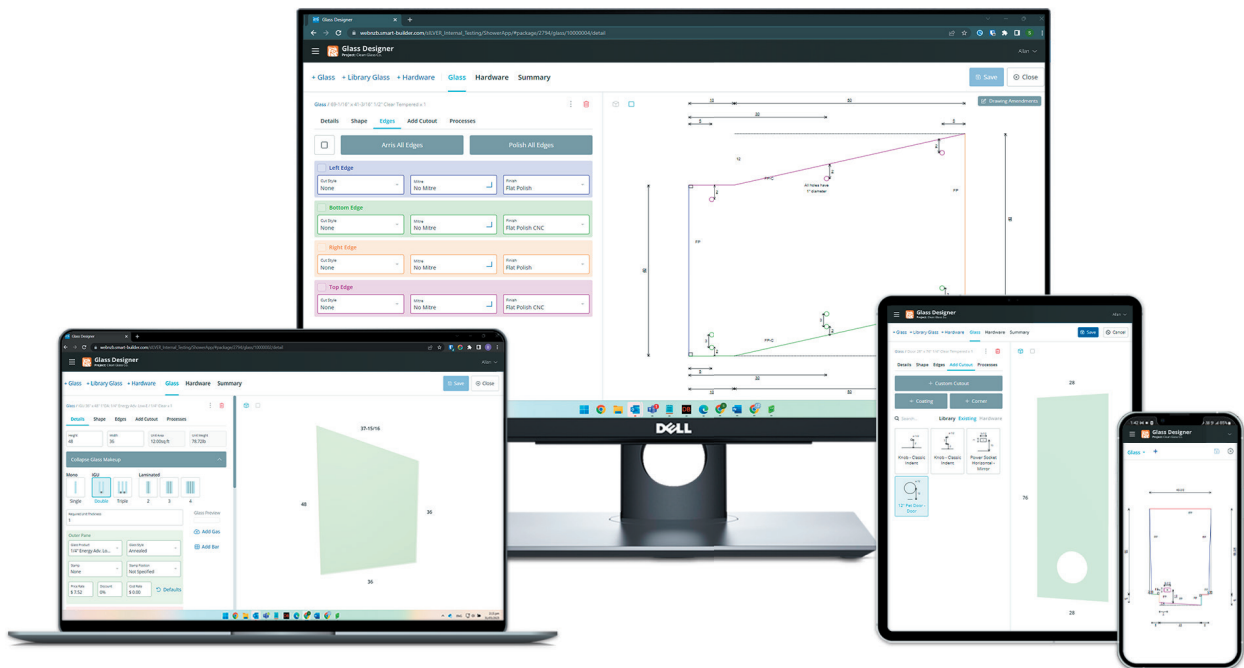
Glass Designer
webnzb.smart-builder.com/sSIVER_Internal_Testing/ShowerApp/#package/2794/glass/10000004/detail

Glass Designer
Project: Clean Glass Co

Allan

+ Glass + Library Glass + Hardware Glass Hardware Summary

Save Close

Glass / 69-1/16" x 41-3/16" 1/2" Clear Tempered x 1

Details Shape Edges Add Cutout Processes

Arris All Edges Polish All Edges

Left Edge
Cut Style None
Mitre No Mitre
Margin Flat Polish

Bottom Edge
Cut Style None
Mitre No Mitre
Margin Flat Polish CNC

Right Edge
Cut Style None
Mitre No Mitre
Margin Flat Polish

Top Edge
Cut Style None
Mitre No Mitre
Margin Flat Polish CNC

Drawing Amendments

All holes have 1" diameter

DELL

Glass Designer

+ Glass + Library Glass + Hardware Glass Hardware Summary

Save Close

Details Shape Edges Add Cutout Processes

Height 48
Width 36

Collapse Glass Makeup

Mono IGU Laminated
Single Double Triple 2 3 4

Glass Preview

Add Gas
Add Bar

Outer Pane
1/4" Energy Adv. Lo...
Annealed
None
Not Specified

$ 7.52 0% $ 0.00 Defaults

37-15/16
48
36
36

Glass Designer

+ Glass + Library Glass + Hardware Glass Hardware Summary

Save Cancel

Details Shape Edges Add Cutout Processes

+ Custom Cutout
+ Coating + Corner

Library Existing Hardware

Knob - Classic Indent
Knob - Classic Indent
Power Socket Horizontal - Mirror
12" Pull Door Stain

28
76
28

Glass Designer

Glass +